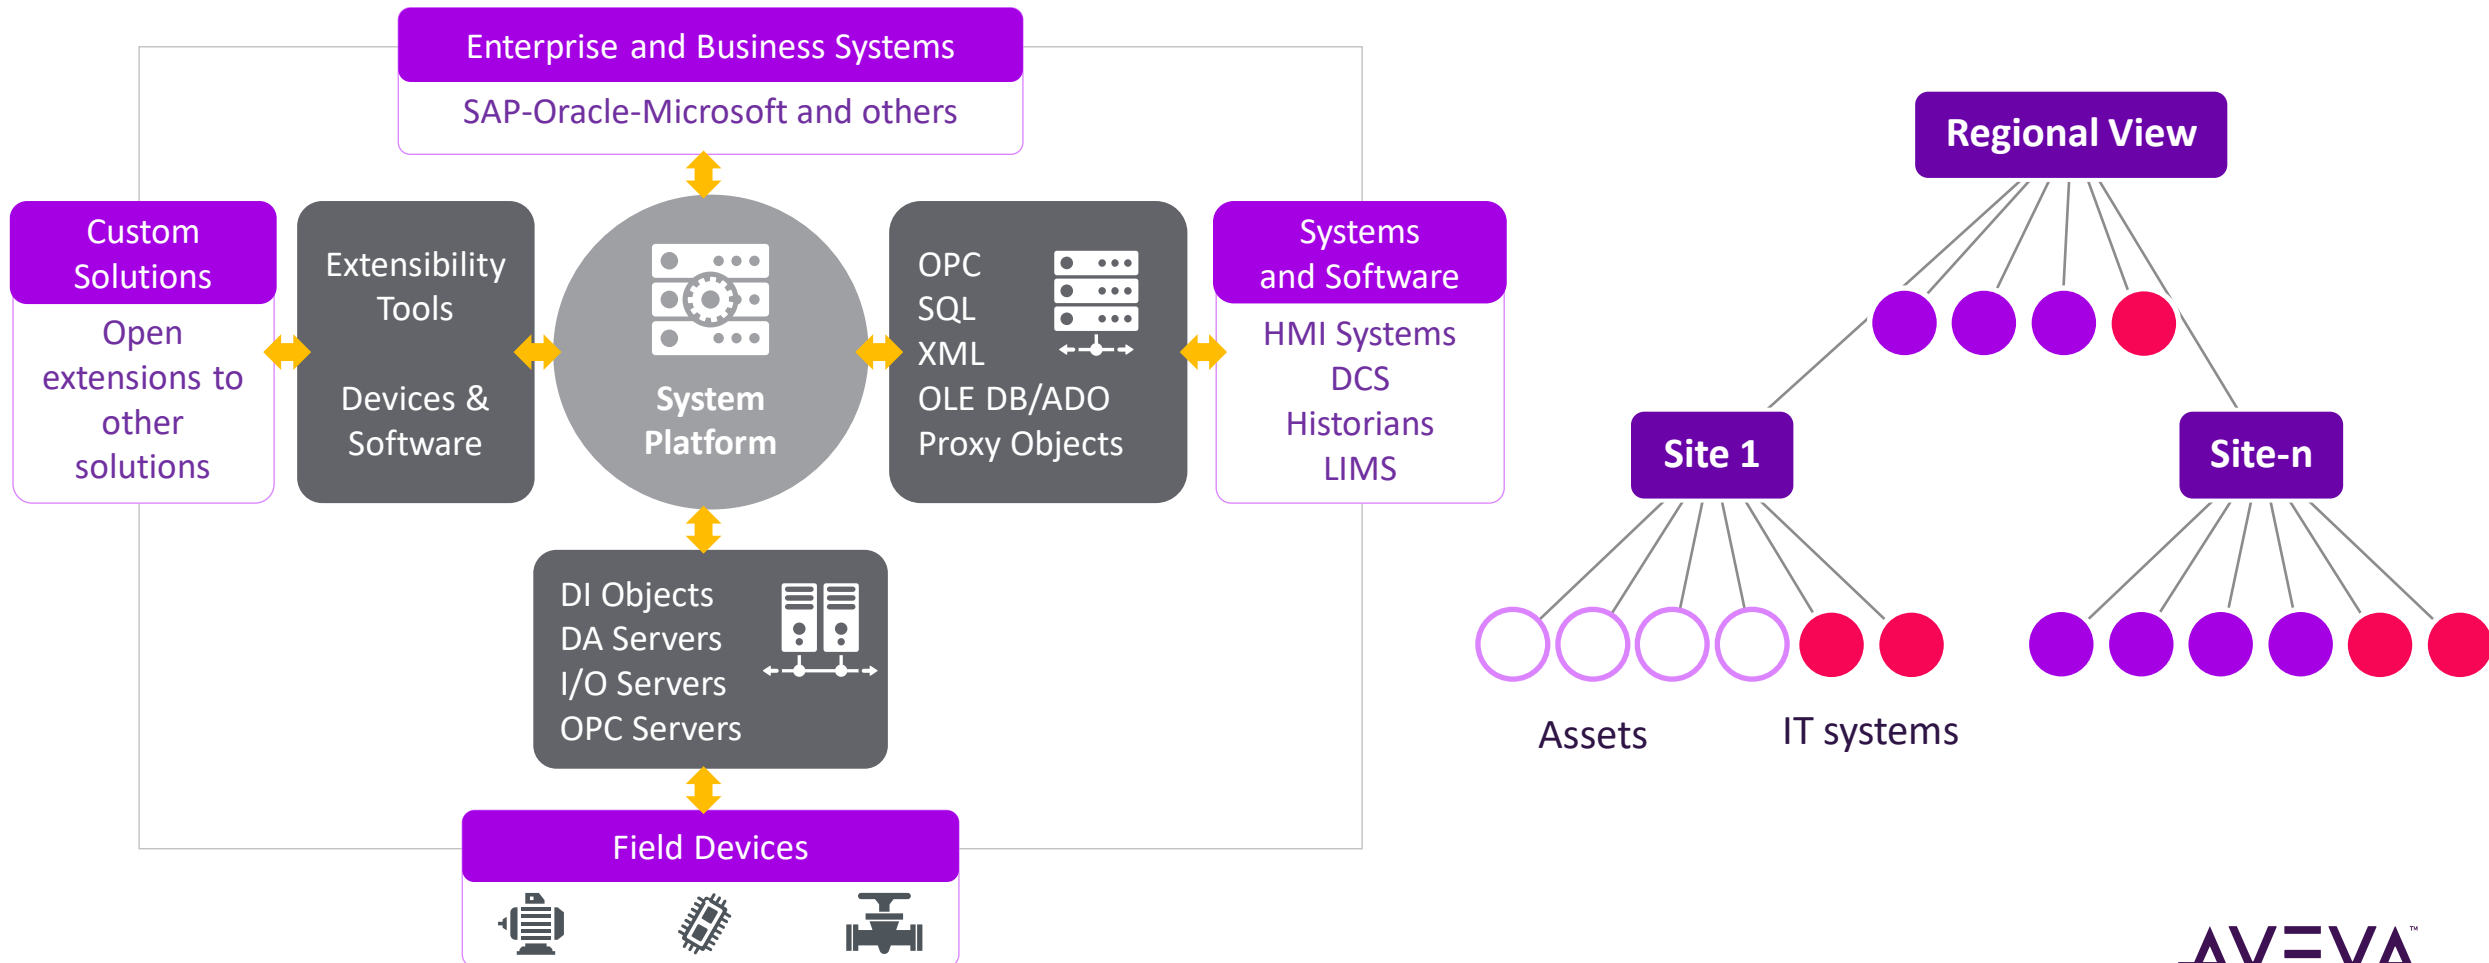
Enterprise and Business Systems

SAP-Oracle-Microsoft and others

Custom Solutions

Open extensions to other solutions

Extensibility Tools

Devices & Software

System Platform

OPC
SQL
XML
OLE DB/ADO
Proxy Objects

Systems and Software

HMI Systems
DCS
Historians
LIMS

DI Objects
DA Servers
I/O Servers
OPC Servers

Field Devices

Regional View

Site 1

Site-n

Assets

IT systems

AVEVA™